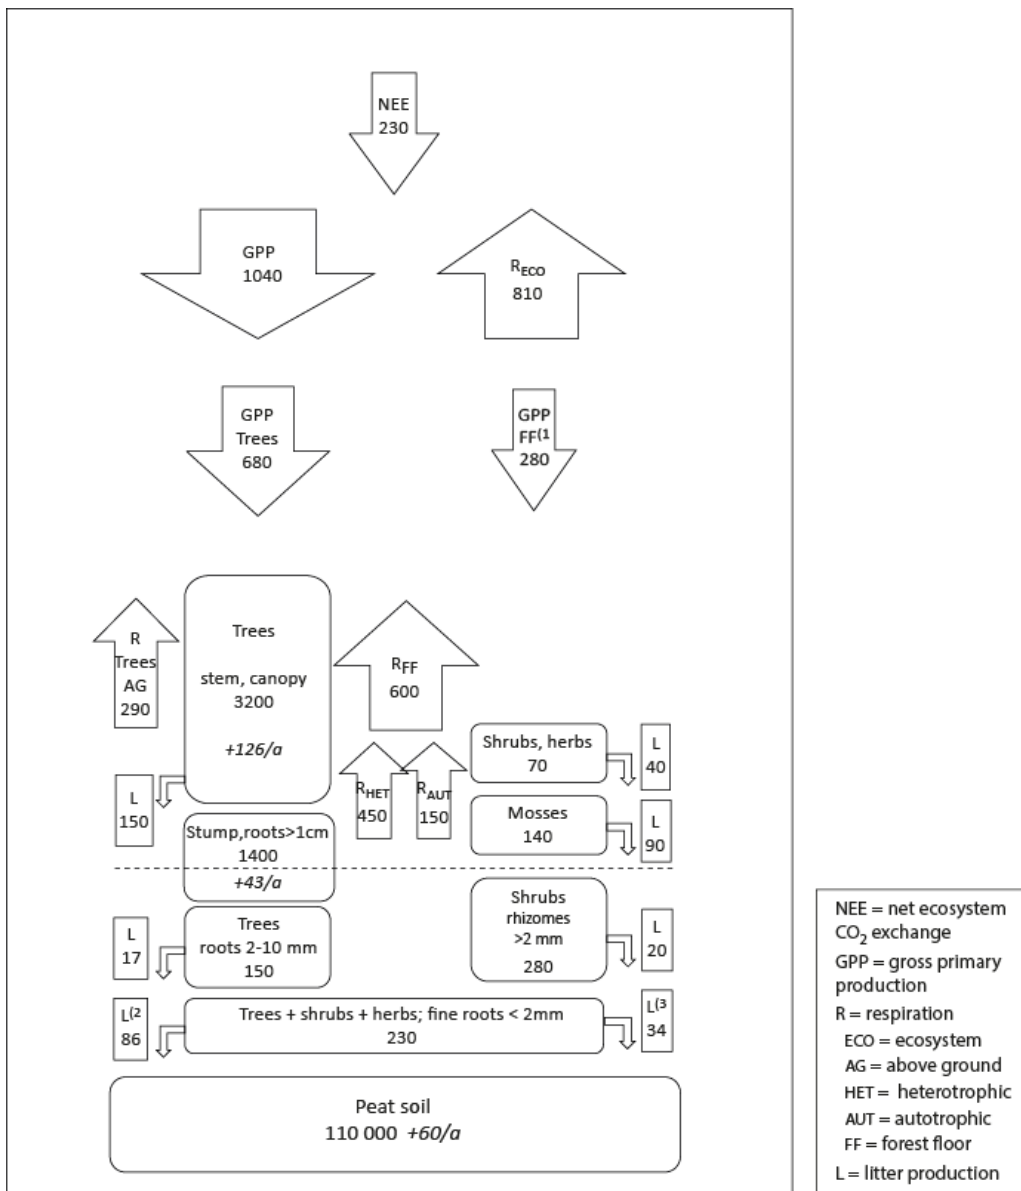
NEE
230

GPP
1040

$R_{ECO}$
810

GPP
Trees
680

GPP
FF$^{(1}$
280

R
Trees
AG
290

Trees

stem, canopy
3200

*+126/a*

$R_{FF}$
600

Shrubs, herbs
70

L
40

$R_{HET}$
450

$R_{AUT}$
150

L
150

Stump,roots>1cm
1400
*+43/a*

Mosses
140

L
90

Trees
roots 2-10 mm
150

L
17

Shrubs
rhizomes
>2 mm
280

L
20

L$^{(2}$
86

Trees + shrubs + herbs; fine roots < 2mm
230

L$^{(3}$
34

Peat soil
110 000 *+60/a*

NEE = net ecosystem $CO_2$ exchange
GPP = gross primary production
R = respiration
ECO = ecosystem
AG = above ground
HET = heterotrophic
AUT = autotrophic
FF = forest floor
L = litter production